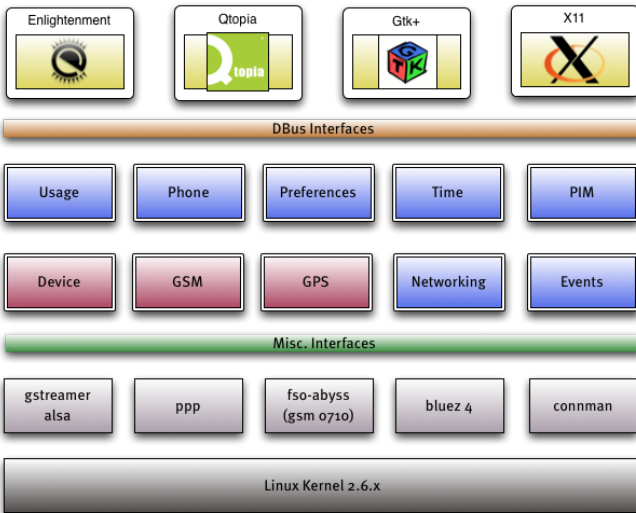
Enlightenment

Qtopia

Qtopia

Gtk+

G T K

X11

DBus Interfaces

Usage

Phone

Preferences

Time

PIM

Device

GSM

GPS

Networking

Events

Misc. Interfaces

gstreamer alsa

ppp

fso-abyss (gsm 0710)

bluez 4

connman

Linux Kernel 2.6.x